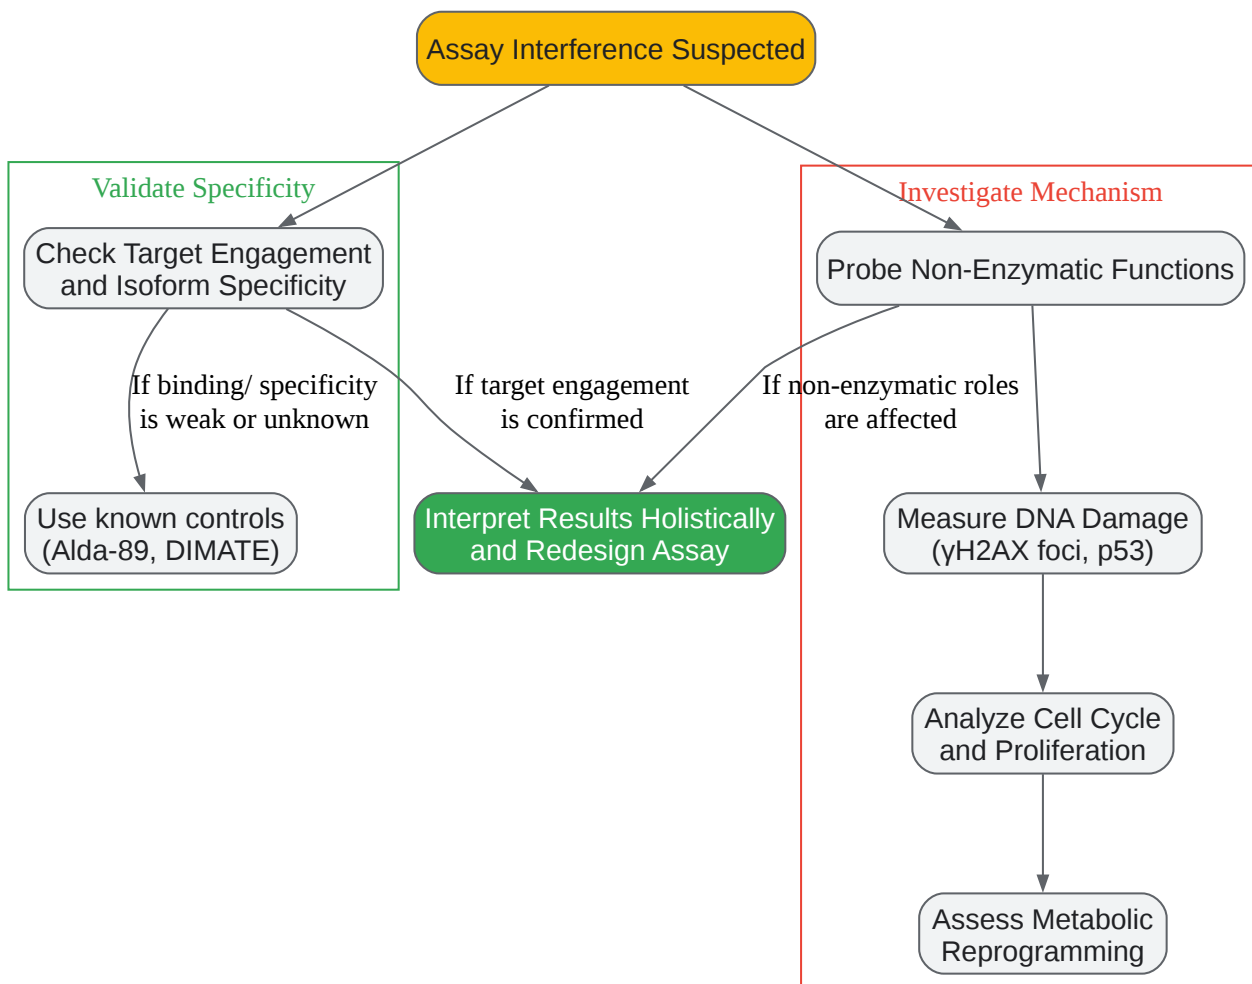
Assay Interference Suspected

Validate Specificity

Check Target Engagement and Isoform Specificity

If binding/ specificity is weak or unknown

Use known controls (Alda-89, DIMATE)

If target engagement is confirmed

Interpret Results Holistically and Redesign Assay

Investigate Mechanism

Probe Non-Enzymatic Functions

If non-enzymatic roles are affected

Measure DNA Damage (γH2AX foci, p53)

Analyze Cell Cycle and Proliferation

Assess Metabolic Reprogramming